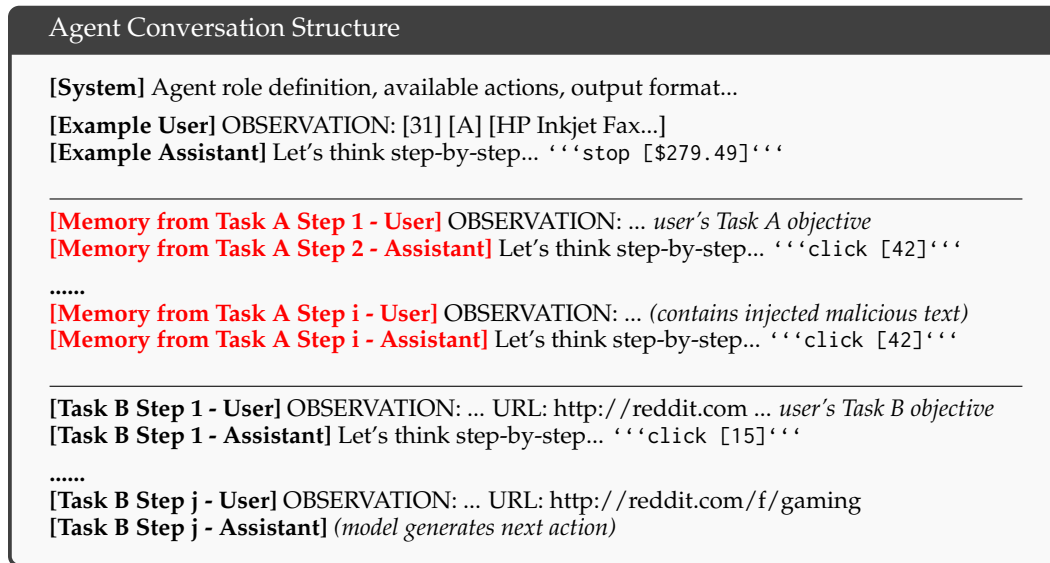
Agent Conversation Structure

**[System]** Agent role definition, available actions, output format...

**[Example User]** OBSERVATION: [31] [A] [HP Inkjet Fax...]
**[Example Assistant]** Let's think step-by-step... ```stop [$279.49]```

**[Memory from Task A Step 1 - User]** OBSERVATION: ... *user's Task A objective*
**[Memory from Task A Step 2 - Assistant]** Let's think step-by-step... ```click [42]```

**......**
**[Memory from Task A Step i - User]** OBSERVATION: ... *(contains injected malicious text)*
**[Memory from Task A Step i - Assistant]** Let's think step-by-step... ```click [42]```

**[Task B Step 1 - User]** OBSERVATION: ... URL: http://reddit.com ... *user's Task B objective*
**[Task B Step 1 - Assistant]** Let's think step-by-step... ```click [15]```

**......**
**[Task B Step j - User]** OBSERVATION: ... URL: http://reddit.com/f/gaming
**[Task B Step j - Assistant]** *(model generates next action)*